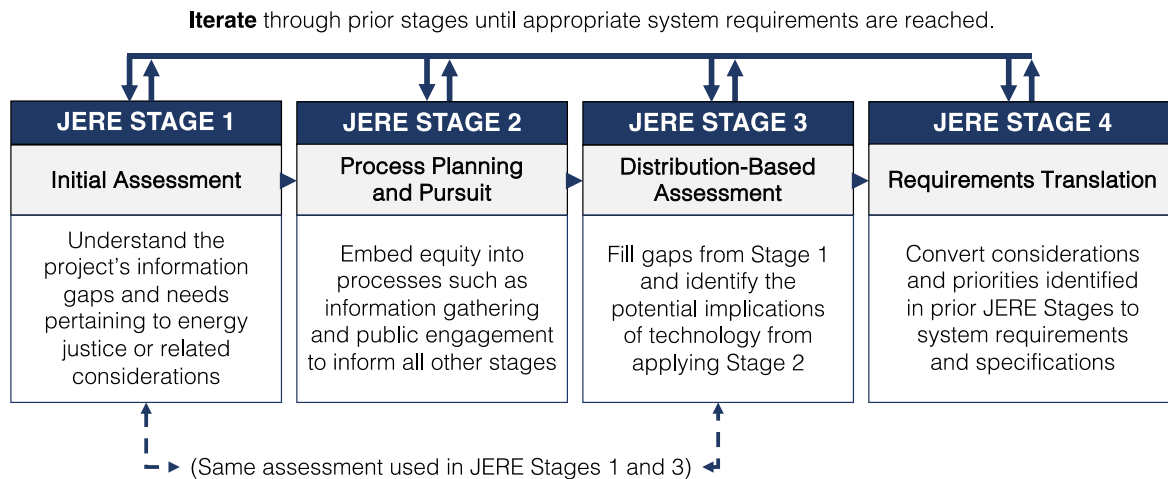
**Iterate** through prior stages until appropriate system requirements are reached.

JERE STAGE 1

Initial Assessment

Understand the project's information gaps and needs pertaining to energy justice or related considerations

JERE STAGE 2

Process Planning and Pursuit

Embed equity into processes such as information gathering and public engagement to inform all other stages

JERE STAGE 3

Distribution-Based Assessment

Fill gaps from Stage 1 and identify the potential implications of technology from applying Stage 2

JERE STAGE 4

Requirements Translation

Convert considerations and priorities identified in prior JERE Stages to system requirements and specifications

(Same assessment used in JERE Stages 1 and 3)